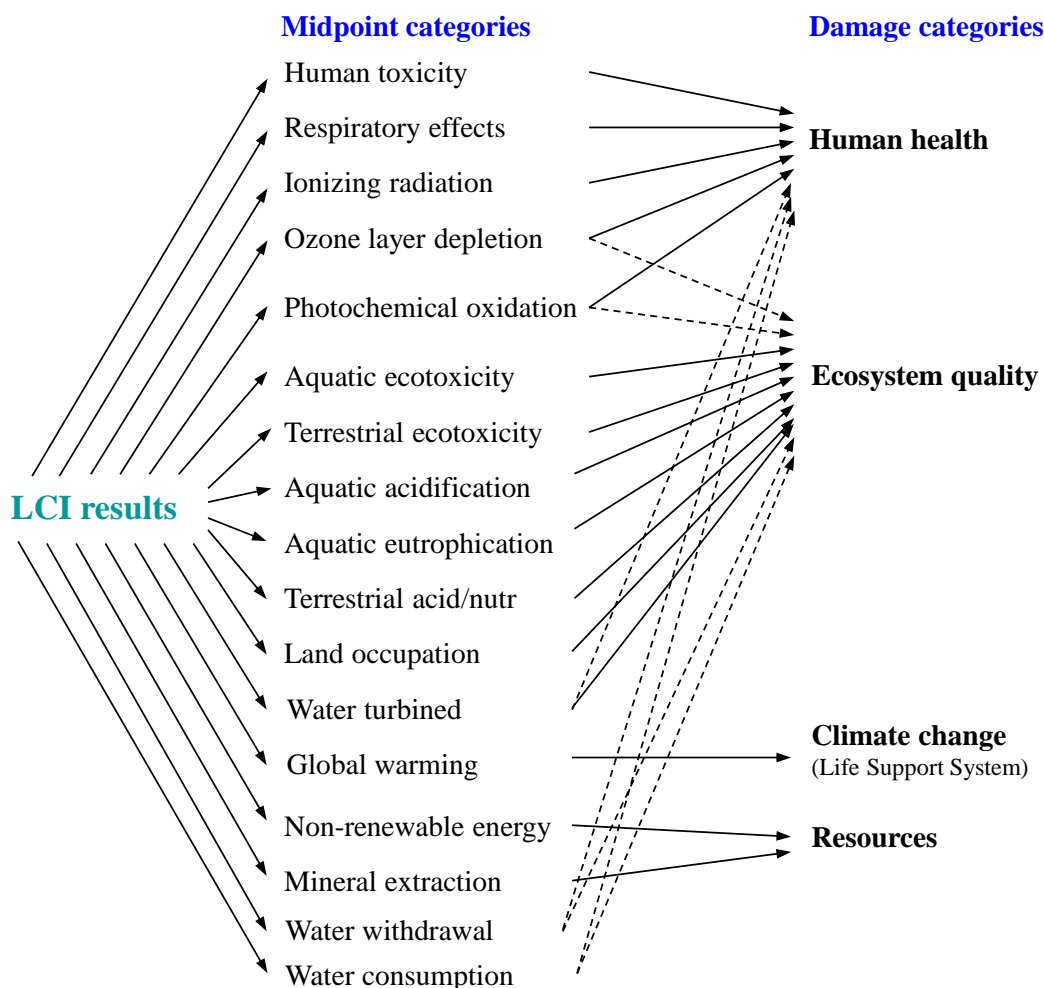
Midpoint categories

Damage categories

LCI results

Human toxicity
Respiratory effects
Ionizing radiation
Ozone layer depletion
Photochemical oxidation
Aquatic ecotoxicity
Terrestrial ecotoxicity
Aquatic acidification
Aquatic eutrophication
Terrestrial acid/nutr
Land occupation
Water turbined
Global warming
Non-renewable energy
Mineral extraction
Water withdrawal
Water consumption

Human health

Ecosystem quality

Climate change
(Life Support System)

Resources